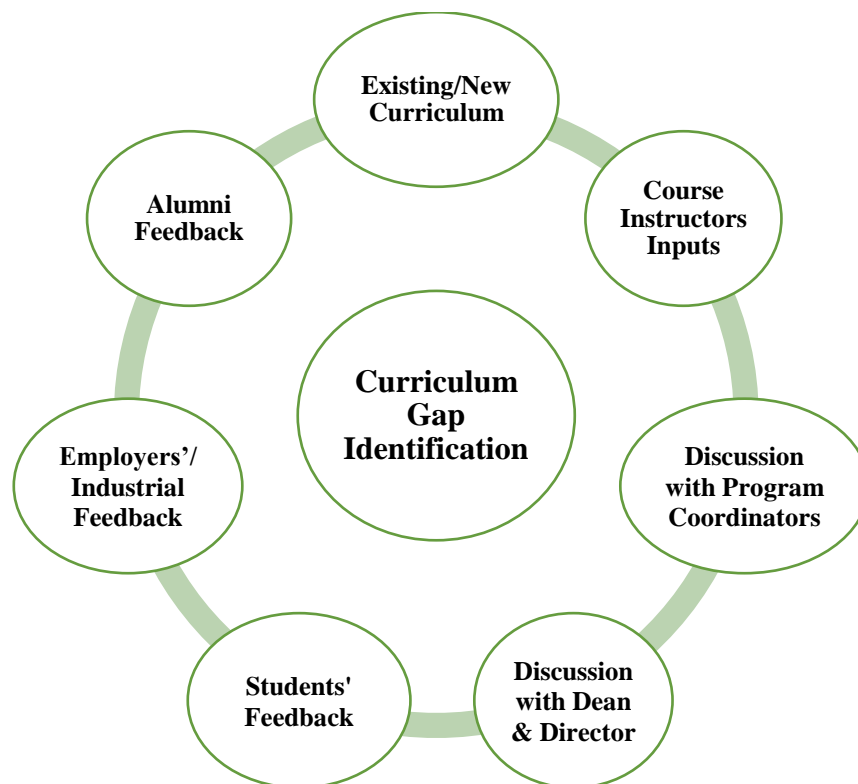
Existing/New Curriculum

Course Instructors Inputs

Discussion with Program Coordinators

Discussion with Dean & Director

Students' Feedback

Employers'/ Industrial Feedback

Alumni Feedback

Curriculum Gap Identification